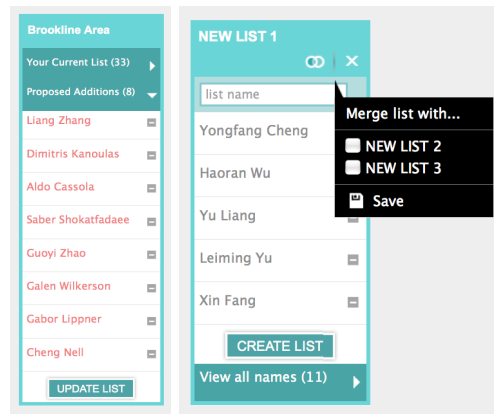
Brookline Area

Your Current List (33)

Proposed Additions (8)

Liang Zhang

Dimitris Kanoulas

Aldo Cassola

Saber Shokatfadaee

Guoyi Zhao

Galen Wilkerson

Gabor Lippner

Cheng Nell

UPDATE LIST

NEW LIST 1

list name

Yongfang Cheng

Haoran Wu

Yu Liang

Leiming Yu

Xin Fang

CREATE LIST

View all names (11)

Merge list with...

NEW LIST 2

NEW LIST 3

Save